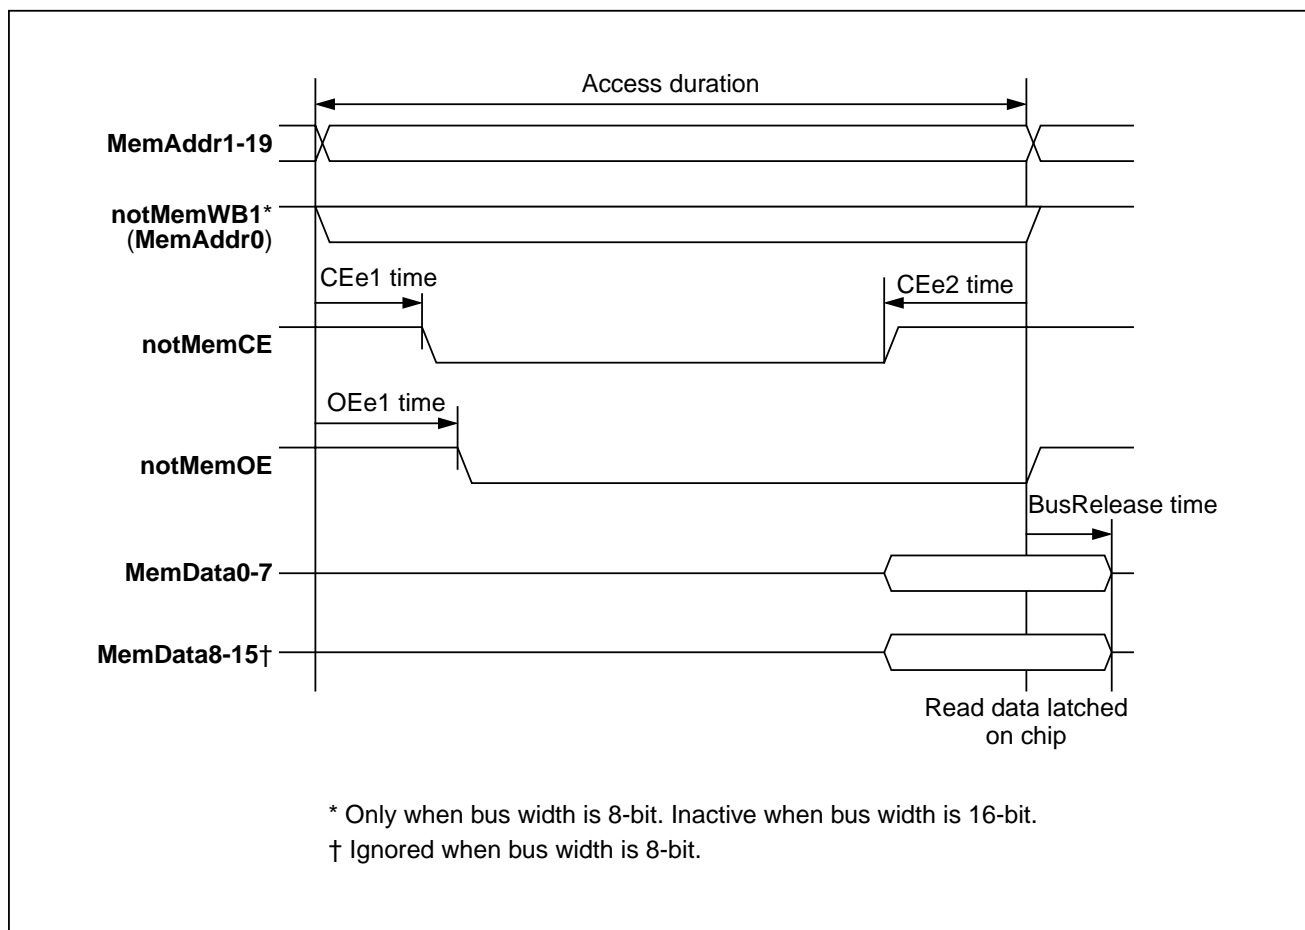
Access duration

MemAddr1-19

notMemWB1*
(MemAddr0)

CEe1 time

CEe2 time

notMemCE

OEe1 time

notMemOE

BusRelease time

MemData0-7

MemData8-15†

Read data latched on chip

* Only when bus width is 8-bit. Inactive when bus width is 16-bit.
† Ignored when bus width is 8-bit.